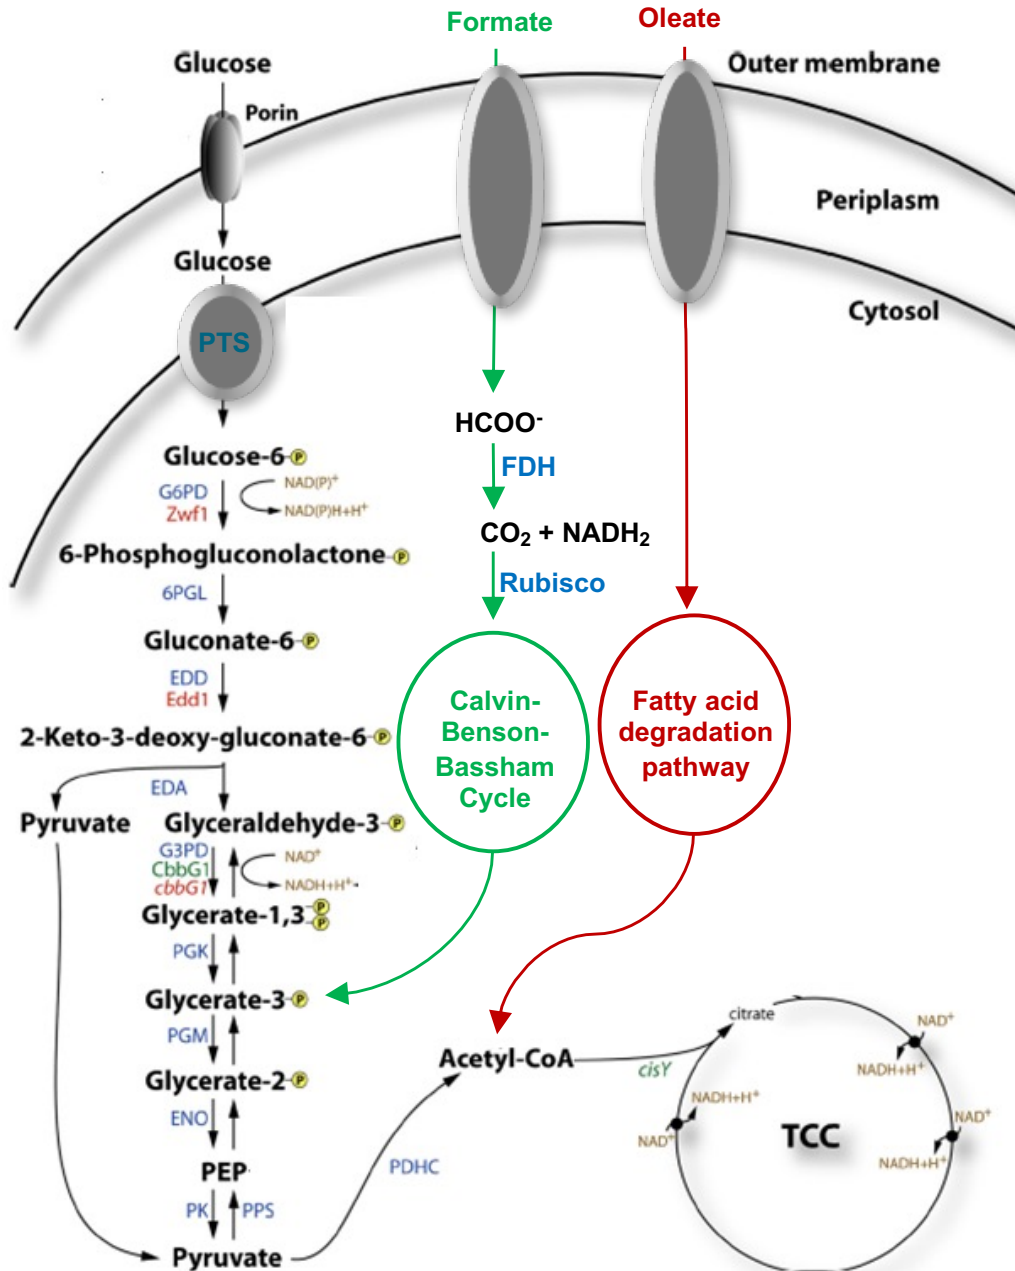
Formate

Oleate

Glucose

Porin

Outer membrane

Periplasm

Glucose

Cytosol

PTS

$HCOO^-$

FDH

Glucose-6-P

G6PD
Zwf1

NAD(P)$^+$

NAD(P)H+H$^+$

$CO_2$ + $NADH_2$

6-Phosphogluconolactone-P

Rubisco

6PGL

Gluconate-6-P

EDD
Edd1

Calvin-Benson-Bassham Cycle

Fatty acid degradation pathway

2-Keto-3-deoxy-gluconate-6-P

EDA

Pyruvate

Glyceraldehyde-3-P

G3PD
CbbG1
cbbG1

NAD$^+$

NADH+H$^+$

Glycerate-1,3-P P

PGK

Glycerate-3-P

PGM

Acetyl-CoA

citrate

NAD$^+$

cisY

NADH+H$^+$

Glycerate-2-P

NADH+H$^+$

ENO

NAD$^+$

NAD$^+$

TCC

PEP

PDHC

NADH+H$^+$

PK

PPS

Pyruvate